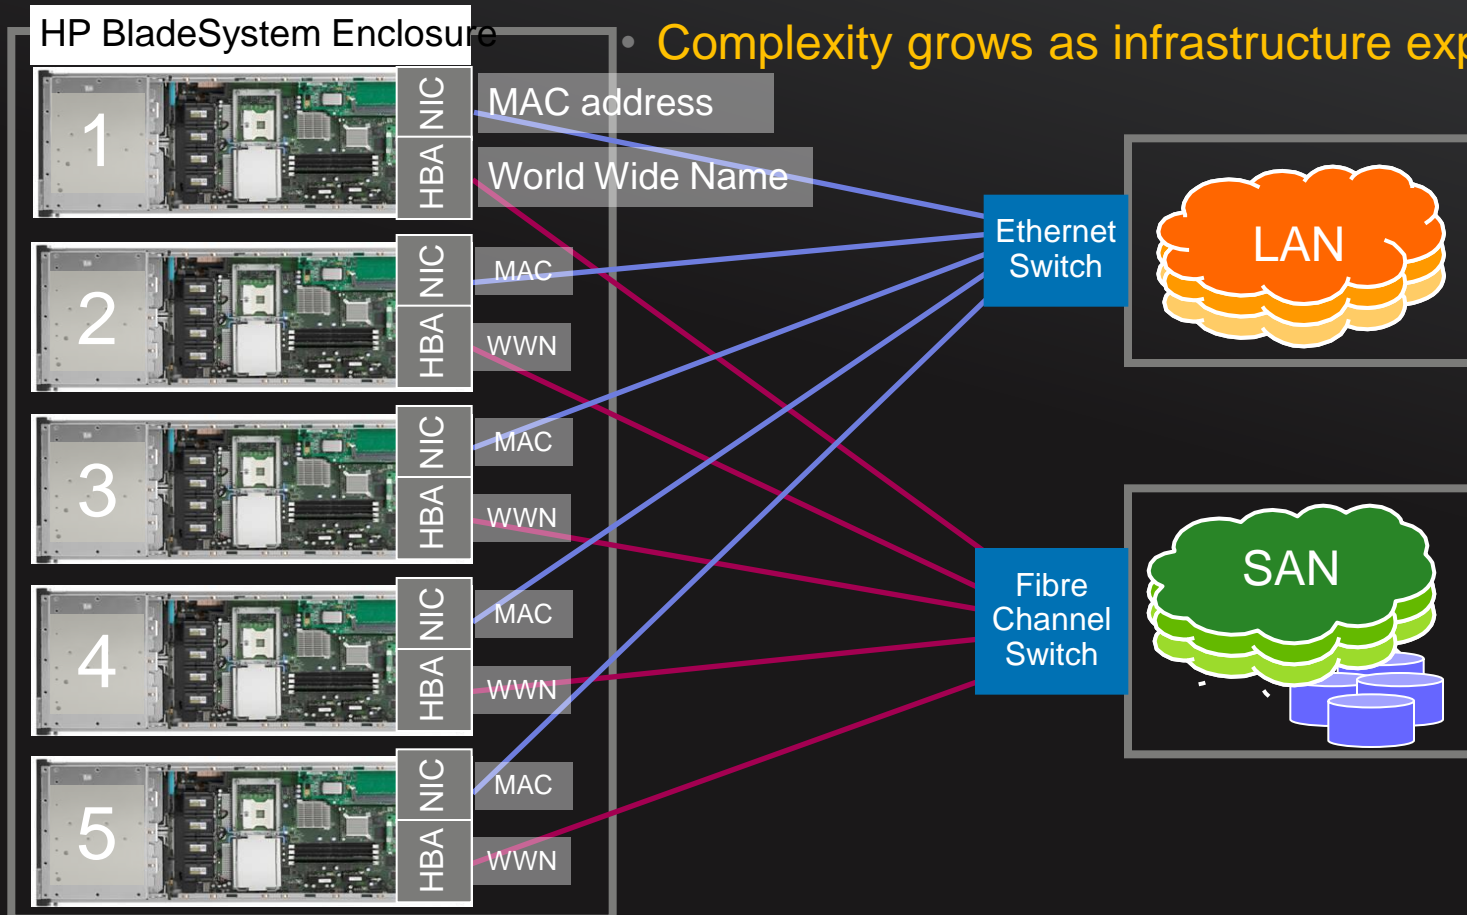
HP BladeSystem Enclosure

Complexity grows as infrastructure exp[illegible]

1
NIC
HBA
MAC address
World Wide Name

2
NIC
HBA
MAC
WWN

3
NIC
HBA
MAC
WWN

4
NIC
HBA
MAC
WWN

5
NIC
HBA
MAC
WWN

Ethernet Switch

Fibre Channel Switch

LAN

SAN